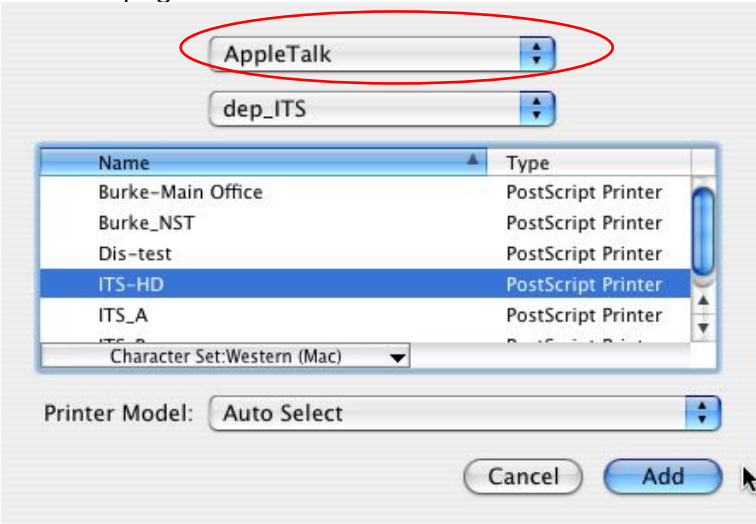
AppleTalk

dep_ITS

| Name | Type |
|---|---|
| Burke-Main Office | PostScript Printer |
| Burke_NST | PostScript Printer |
| Dis-test | PostScript Printer |
| ITS-HD | PostScript Printer |
| ITS_A | PostScript Printer |
| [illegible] | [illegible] |

Character Set:Western (Mac)

Printer Model: Auto Select

Cancel Add